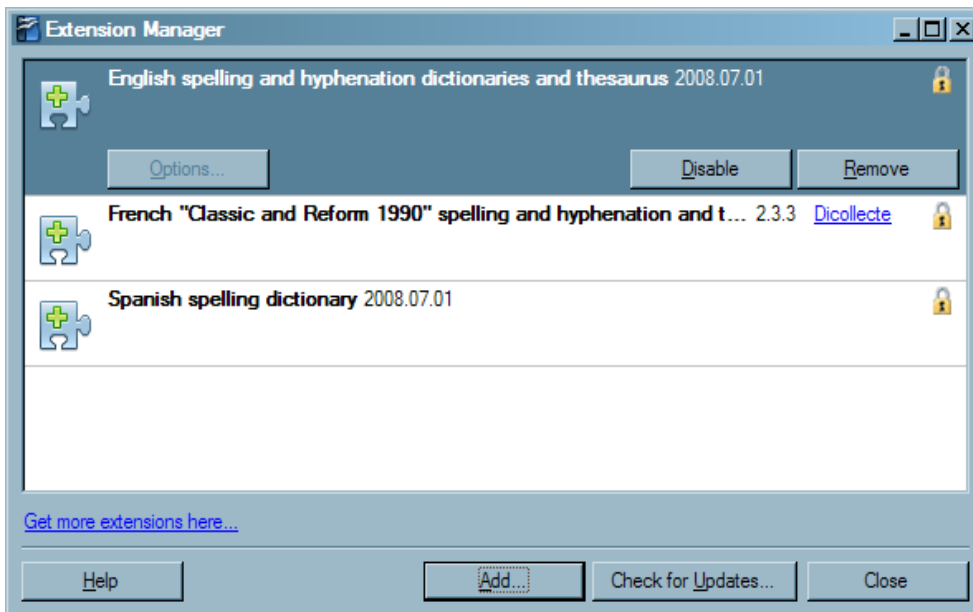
Extension Manager

English spelling and hyphenation dictionaries and thesaurus 2008.07.01

Options...

Disable

Remove

French "Classic and Reform 1990" spelling and hyphenation and t... 2.3.3 Dicollecte

Spanish spelling dictionary 2008.07.01

Get more extensions here...

Help

Add...

Check for Updates...

Close